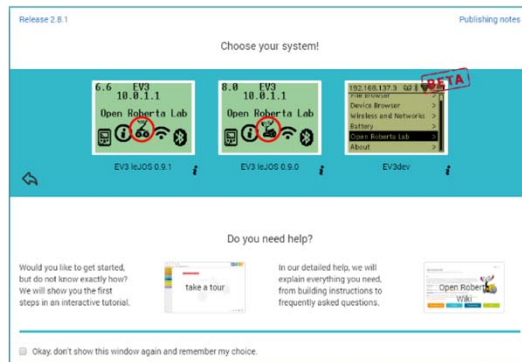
Release 2.8.1

Publishing notes

Choose your system!

6.6 EV3
10.0.1.1
Open Roberta Lab

8.0 EV3
10.0.1.1
Open Roberta Lab

192.168.137.3 GO 8
File Browser
Device Browser
Wireless and Networks
Battery
Open Roberta Lab
About

BETA

EV3 leJOS 0.9.1

i

EV3 leJOS 0.9.0

i

EV3dev

Do you need help?

Would you like to get started, but do not know exactly how? We will show you the first steps in an interactive tutorial.

take a tour

In our detailed help, we will explain everything you need, from building instructions to frequently asked questions.

Open Roberta Wiki

Okay, don't show this window again and remember my choice.